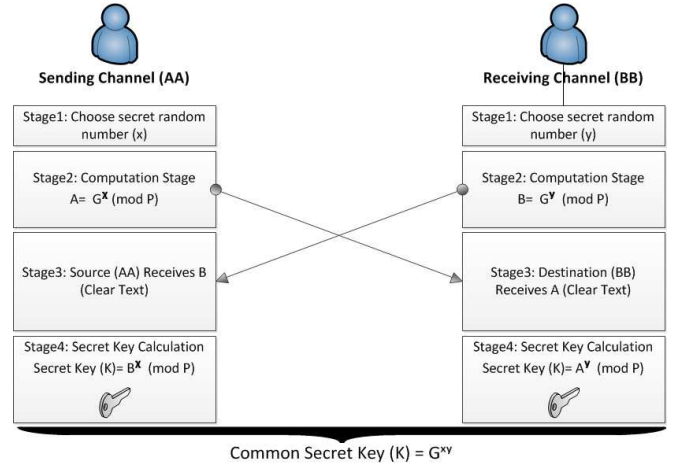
Sending Channel (AA)

Stage1: Choose secret random number (x)

Stage2: Computation Stage A= $G^x$ (mod P)

Stage3: Source (AA) Receives B (Clear Text)

Stage4: Secret Key Calculation Secret Key (K)= $B^x$ (mod P)

Receiving Channel (BB)

Stage1: Choose secret random number (y)

Stage2: Computation Stage B= $G^y$ (mod P)

Stage3: Destination (BB) Receives A (Clear Text)

Stage4: Secret Key Calculation Secret Key (K)= $A^y$ (mod P)

Common Secret Key (K) = $G^{xy}$